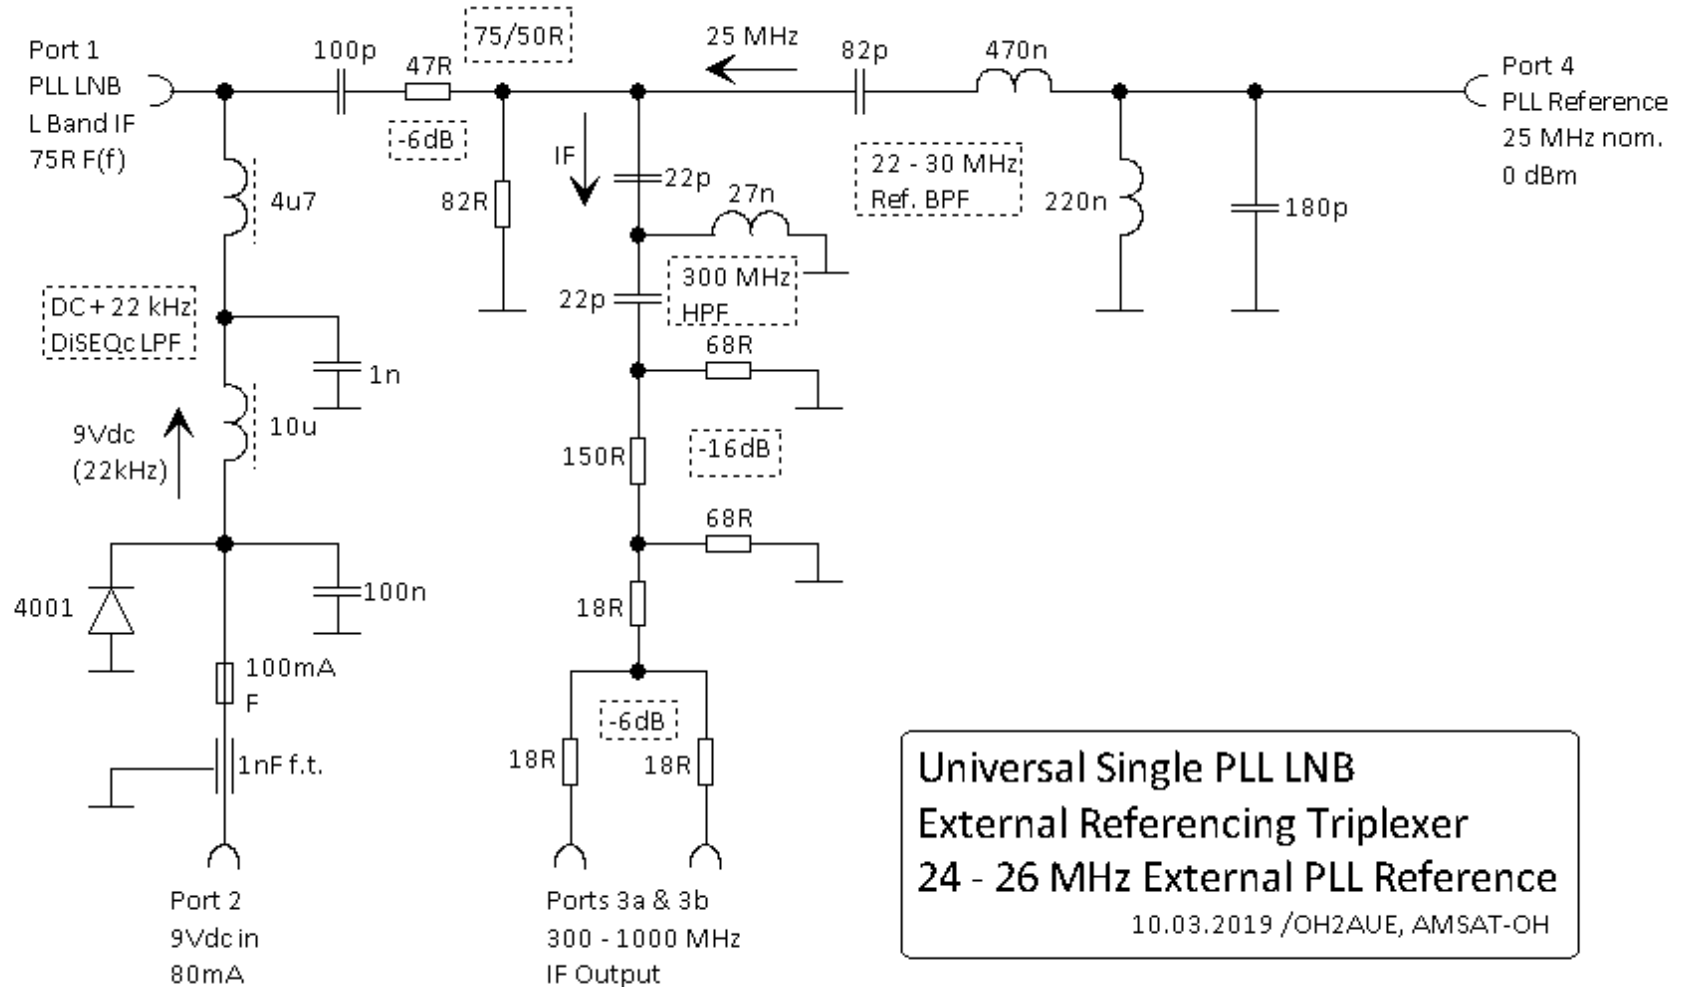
Port 1
PLL LNB
L Band IF
75R F(f)

100p
47R
75/50R
-6dB

25 MHz
82p
470n

Port 4
PLL Reference
25 MHz nom.
0 dBm

4u7
82R
IF
22p
27n
22 - 30 MHz
Ref. BPF
220n
180p

DC + 22 kHz
DiSEQc LPF
22p
300 MHz
HPF
1n
68R

9Vdc
(22kHz)
10u
150R
-16dB
68R

4001
100n
18R
100mA
F
-6dB
1nF f.t.
18R
18R

Port 2
9Vdc in
80mA

Ports 3a & 3b
300 - 1000 MHz
IF Output

Universal Single PLL LNB
External Referencing Triplexer
24 - 26 MHz External PLL Reference
10.03.2019 /OH2AUE, AMSAT-OH